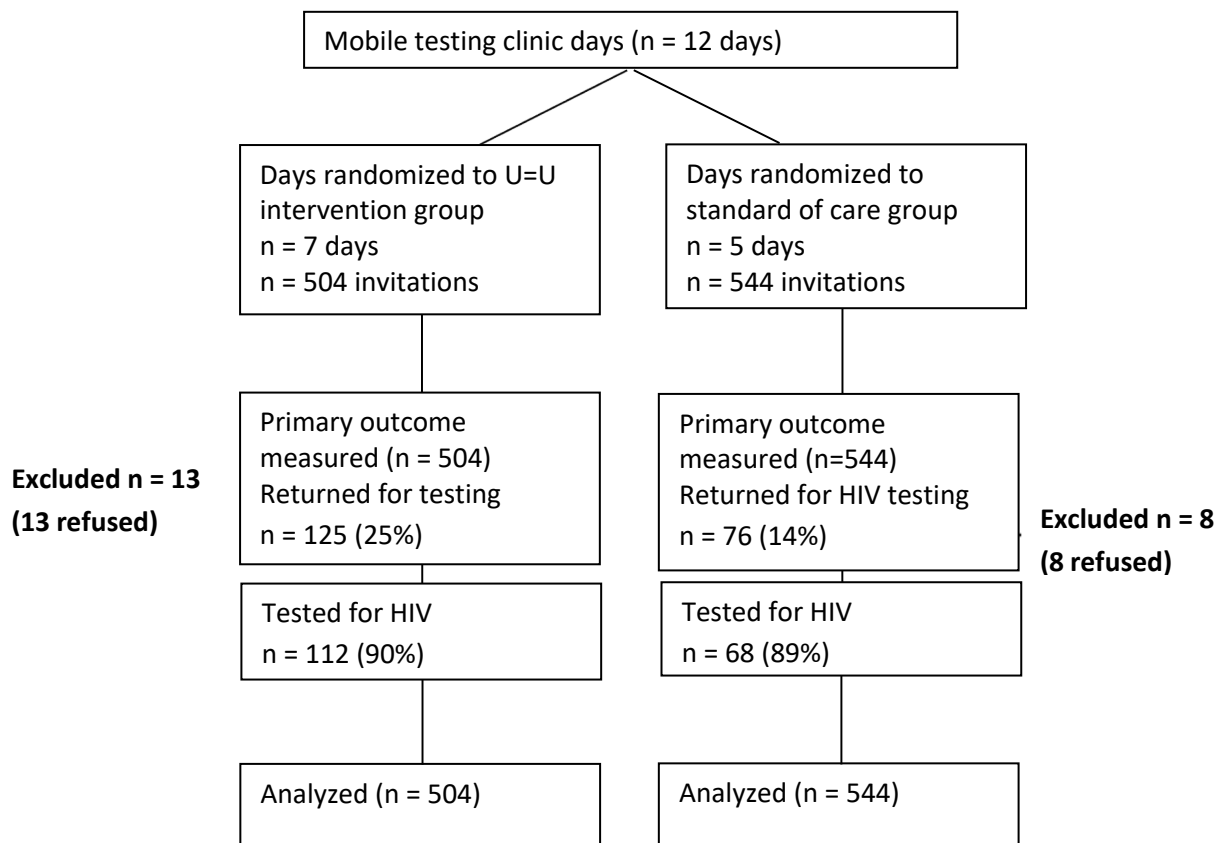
Mobile testing clinic days (n = 12 days)

Days randomized to U=U intervention group
n = 7 days
n = 504 invitations

Days randomized to standard of care group
n = 5 days
n = 544 invitations

Excluded n = 13
(13 refused)

Primary outcome measured (n = 504)
Returned for testing
n = 125 (25%)

Primary outcome measured (n=544)
Returned for HIV testing
n = 76 (14%)

Excluded n = 8
(8 refused)

Tested for HIV
n = 112 (90%)

Tested for HIV
n = 68 (89%)

Analyzed (n = 504)

Analyzed (n = 544)